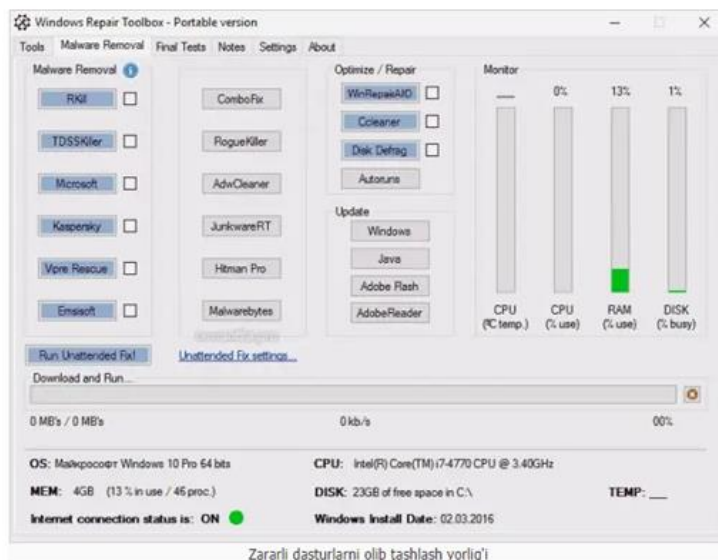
Windows Repair Toolbox - Portable version

Tools | Malware Removal | Final Tests | Notes | Settings | About

Malware Removal

RKill
TDSSKiller
Microsoft
Kaspersky
Vipre Rescue
Emsisoft

ComboFix
RogueKiller
AdwCleaner
JunkwareRT
Hitman Pro
Malwarebytes

Optimize / Repair
WinRepairAIO
Ccleaner
Disk Defrag
Autoruns

Update
Windows
Java
Adobe Flash
AdobeReader

Monitor
___ 0% 13% 1%
CPU (ºC temp.) | CPU (% use) | RAM (% use) | DISK (% busy)

Run Unattended Fix! | Unattended Fix settings...

Download and Run...

0 MB's / 0 MB's | 0 kb/s | 00%

OS: Майкрософт Windows 10 Pro 64 bits | CPU: Intel(R) Core(TM) i7-4770 CPU @ 3.40GHz

MEM: 4GB (13 % in use / 46 proc.) | DISK: 23GB of free space in C:\ | TEMP: ___

Internet connection status is: ON | Windows Install Date: 02.03.2016

Zararli dasturlarni olib tashlash yorlig'i